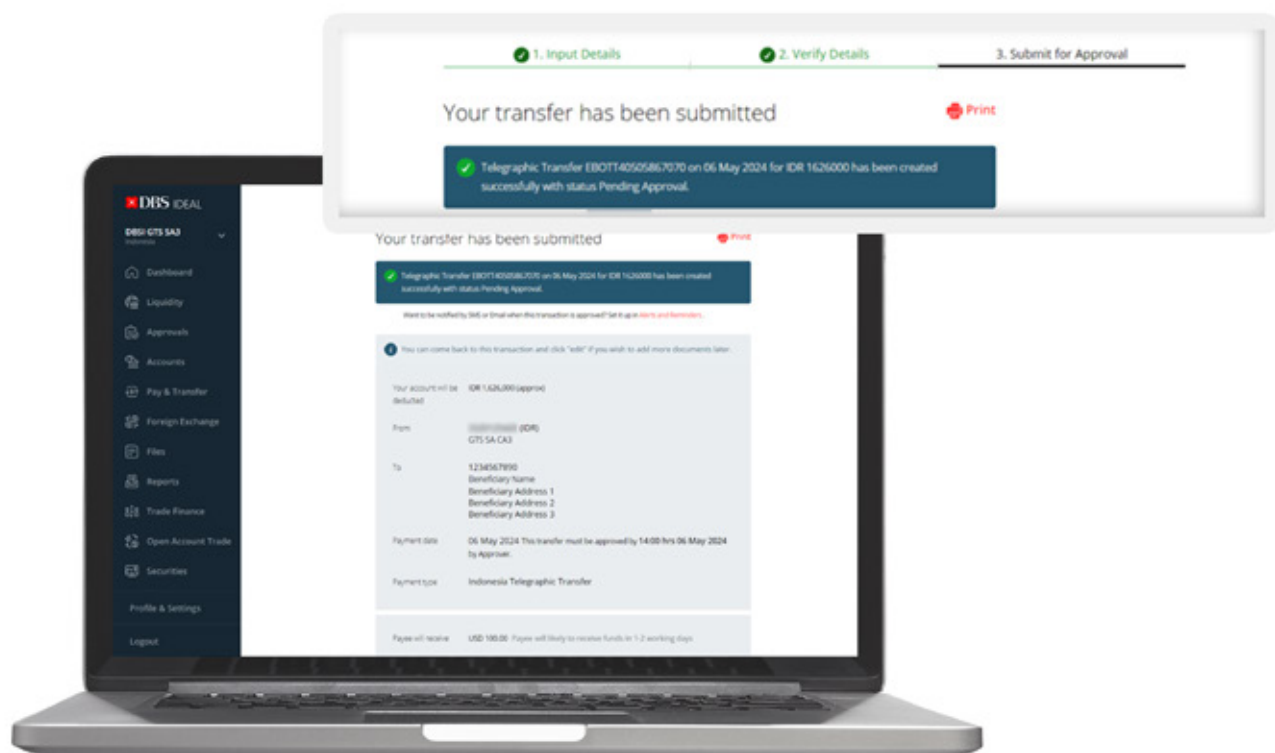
1. Input Details

2. Verify Details

3. Submit for Approval

Your transfer has been submitted

Print

Telegraphic Transfer EBOTT40505867070 on 06 May 2024 for IDR 1626000 has been created successfully with status Pending Approval.

DBS IDEAL

DBSI GTS SA3
Indonesia

Dashboard

Liquidity

Approvals

Accounts

Pay & Transfer

Foreign Exchange

Files

Reports

Trade Finance

Open Account Trade

Securities

Profile & Settings

Logout

Your transfer has been submitted

Print

Telegraphic Transfer EBOTT40505867070 on 06 May 2024 for IDR 1626000 has been created successfully with status Pending Approval.

Want to be notified by SMS or Email when this transaction is approved? Set it up in Alerts and Reminders.

You can come back to this transaction and click "edit" if you wish to add more documents later.

Your account will be deducted IDR 1,626,000 (approx)

From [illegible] (IDR) GTS SA CA3

To 1234567890 Beneficiary Name Beneficiary Address 1 Beneficiary Address 2 Beneficiary Address 3

Payment date 06 May 2024 This transfer must be approved by 14:00 hrs 06 May 2024 by Approver.

Payment type Indonesia Telegraphic Transfer

Payee will receive USD 100.00 Payee will likely to receive funds in 1-2 working days